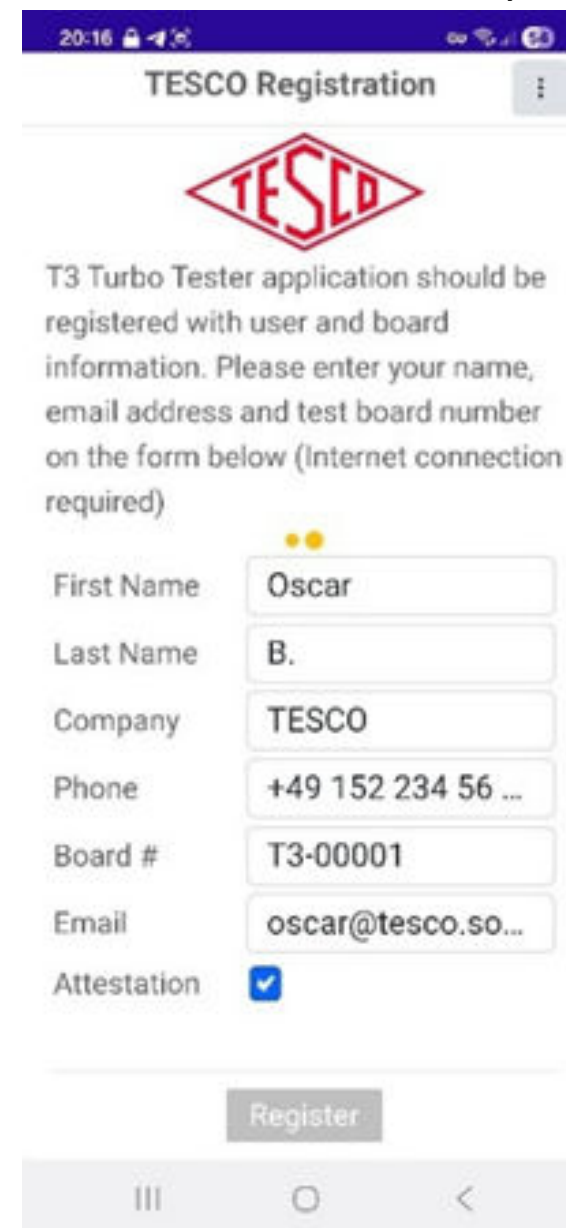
20:16

TESCO Registration

TESCO

T3 Turbo Tester application should be registered with user and board information. Please enter your name, email address and test board number on the form below (Internet connection required)

First Name Oscar
Last Name B.
Company TESCO
Phone +49 152 234 56 ...
Board # T3-00001
Email oscar@tesco.so...
Attestation

Register